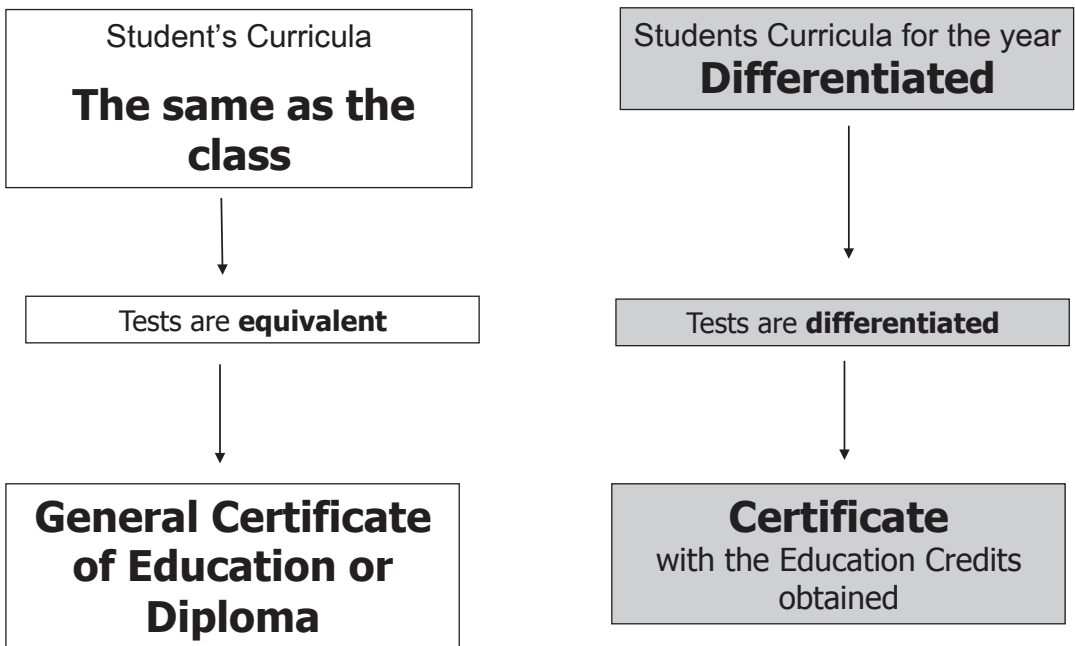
Student's Curricula

**The same as the class**

Tests are **equivalent**

**General Certificate of Education or Diploma**

Students Curricula for the year

**Differentiated**

Tests are **differentiated**

**Certificate**

with the Education Credits obtained